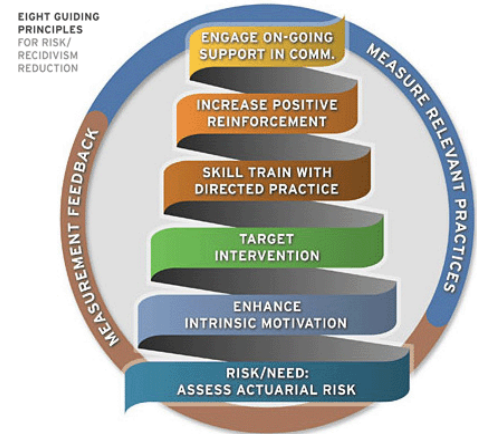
EIGHT GUIDING PRINCIPLES
FOR RISK/ RECIDIVISM REDUCTION

ENGAGE ON-GOING SUPPORT IN COMM.

INCREASE POSITIVE REINFORCEMENT

SKILL TRAIN WITH DIRECTED PRACTICE

TARGET INTERVENTION

ENHANCE INTRINSIC MOTIVATION

RISK/NEED: ASSESS ACTUARIAL RISK

MEASUREMENT FEEDBACK

MEASURE RELEVANT PRACTICES